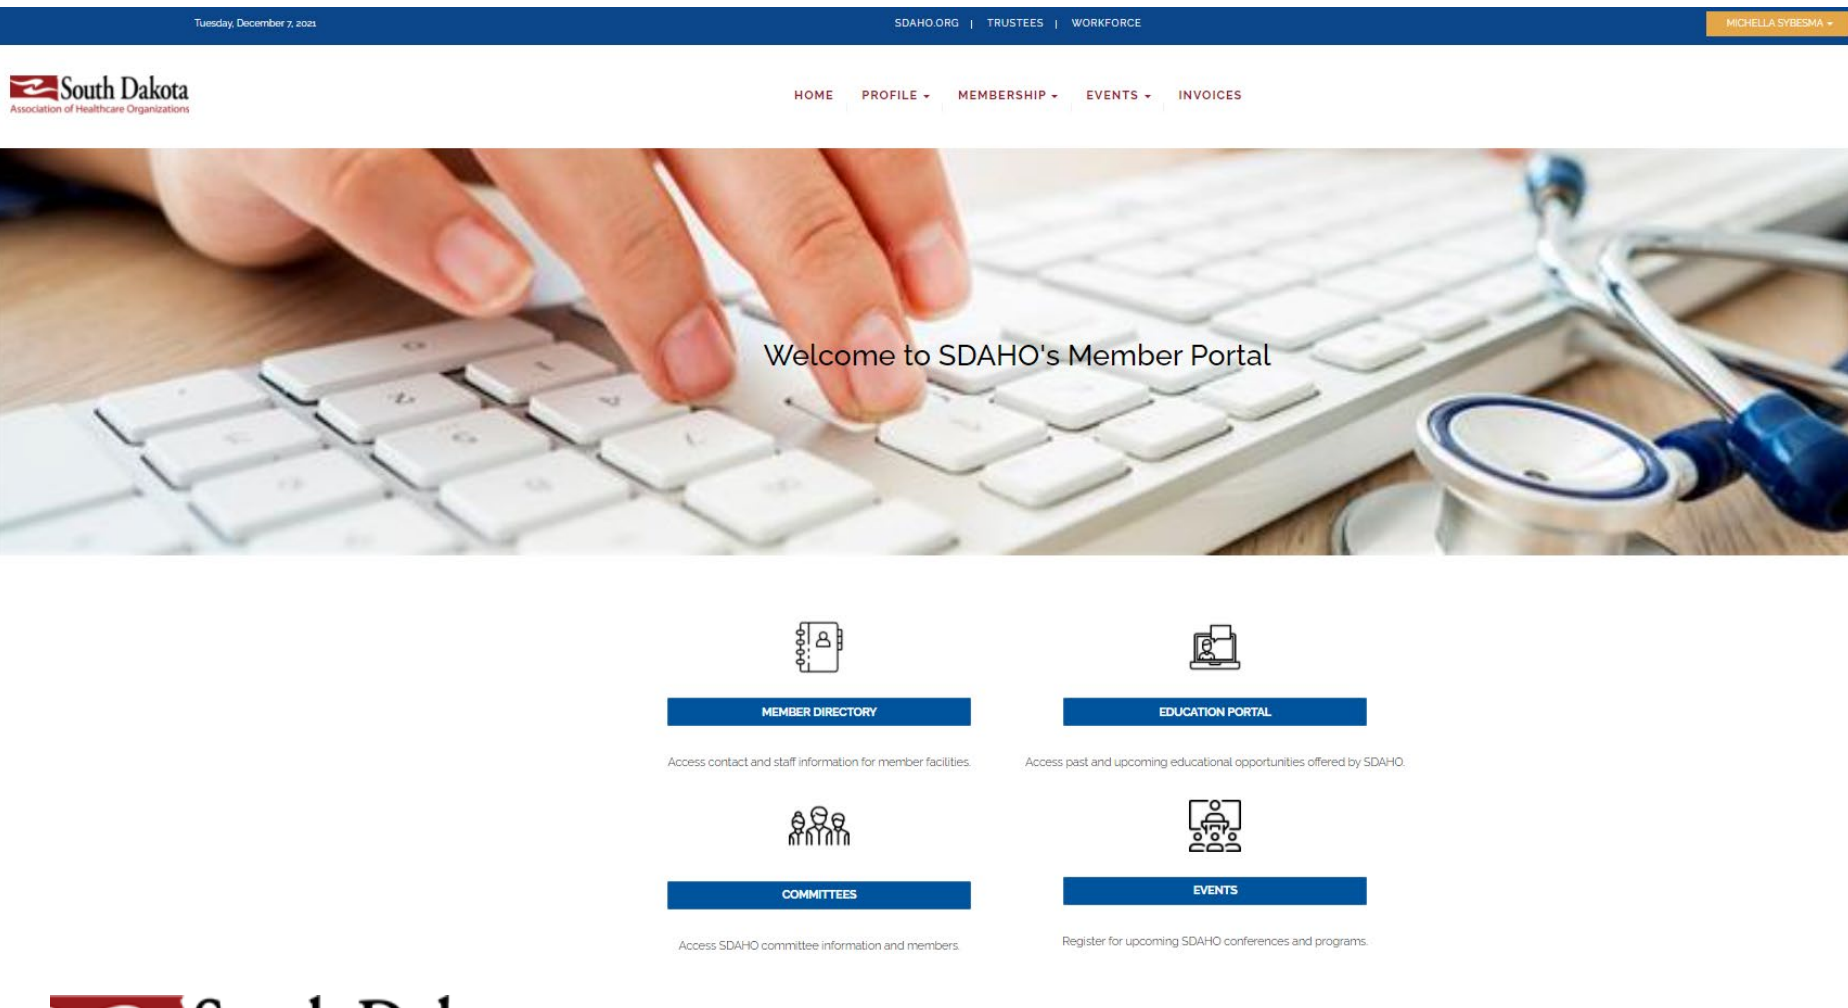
Tuesday, December 7, 2021

SDAHO.ORG | TRUSTEES | WORKFORCE

MICHELLA SYBESMA

South Dakota
Association of Healthcare Organizations

HOME PROFILE MEMBERSHIP EVENTS INVOICES

Welcome to SDAHO's Member Portal

MEMBER DIRECTORY

Access contact and staff information for member facilities.

EDUCATION PORTAL

Access past and upcoming educational opportunities offered by SDAHO.

COMMITTEES

Access SDAHO committee information and members.

EVENTS

Register for upcoming SDAHO conferences and programs.

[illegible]